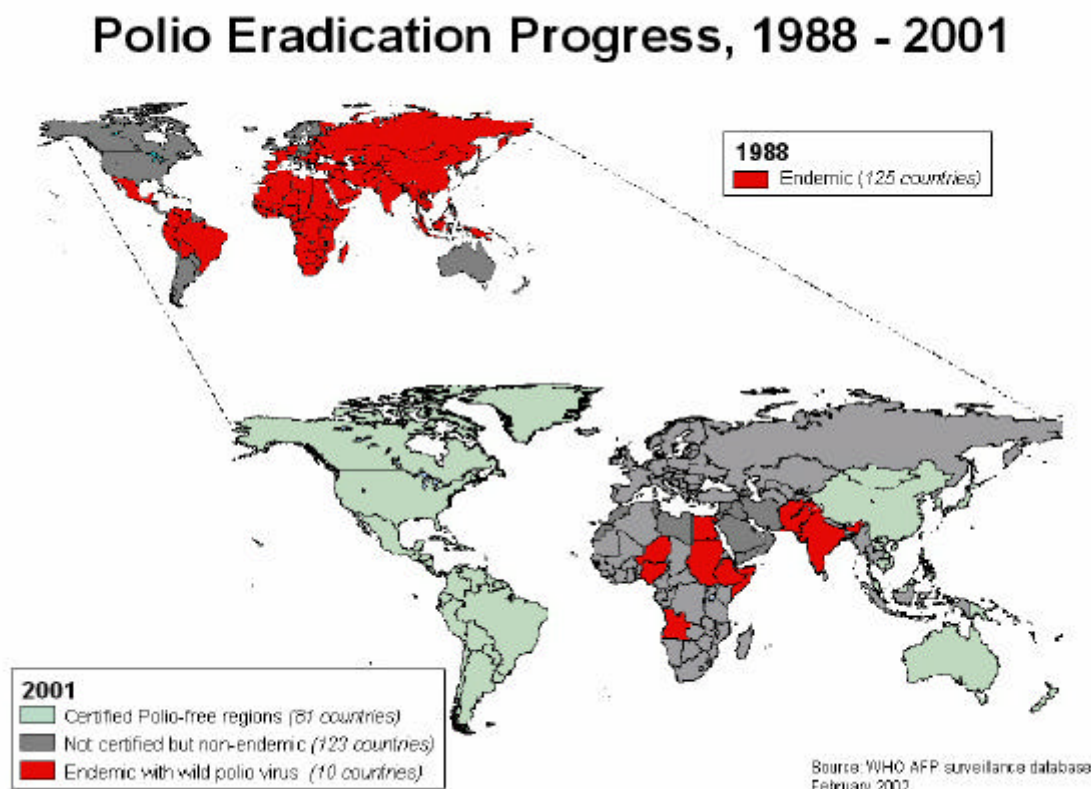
Polio Eradication Progress, 1988 - 2001

1988
Endemic (125 countries)

2001
Certified Polio-free regions (81 countries)
Not certified but non-endemic (123 countries)
Endemic with wild polio virus (10 countries)

Source: WHO AFP surveillance database
February 2002